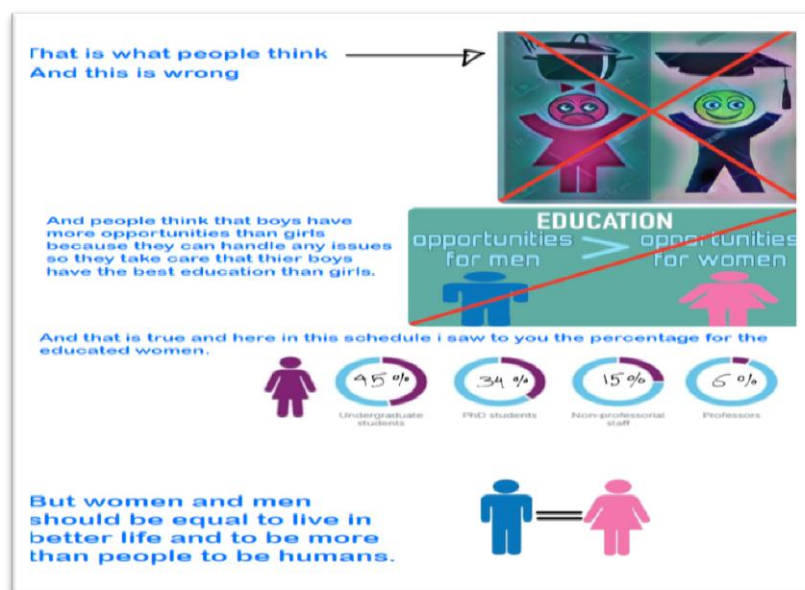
That is what people think
And this is wrong

And people think that boys have more opportunities than girls because they can handle any issues so they take care that thier boys have the best education than girls.

EDUCATION
opportunities for men > opportunities for women

And that is true and here in this schedule i saw to you the percentage for the educated women.

45 %
Undergraduate students

34 %
PhD students

15 %
Non-professorial staff

6 %
Professors

But women and men should be equal to live in better life and to be more than people to be humans.